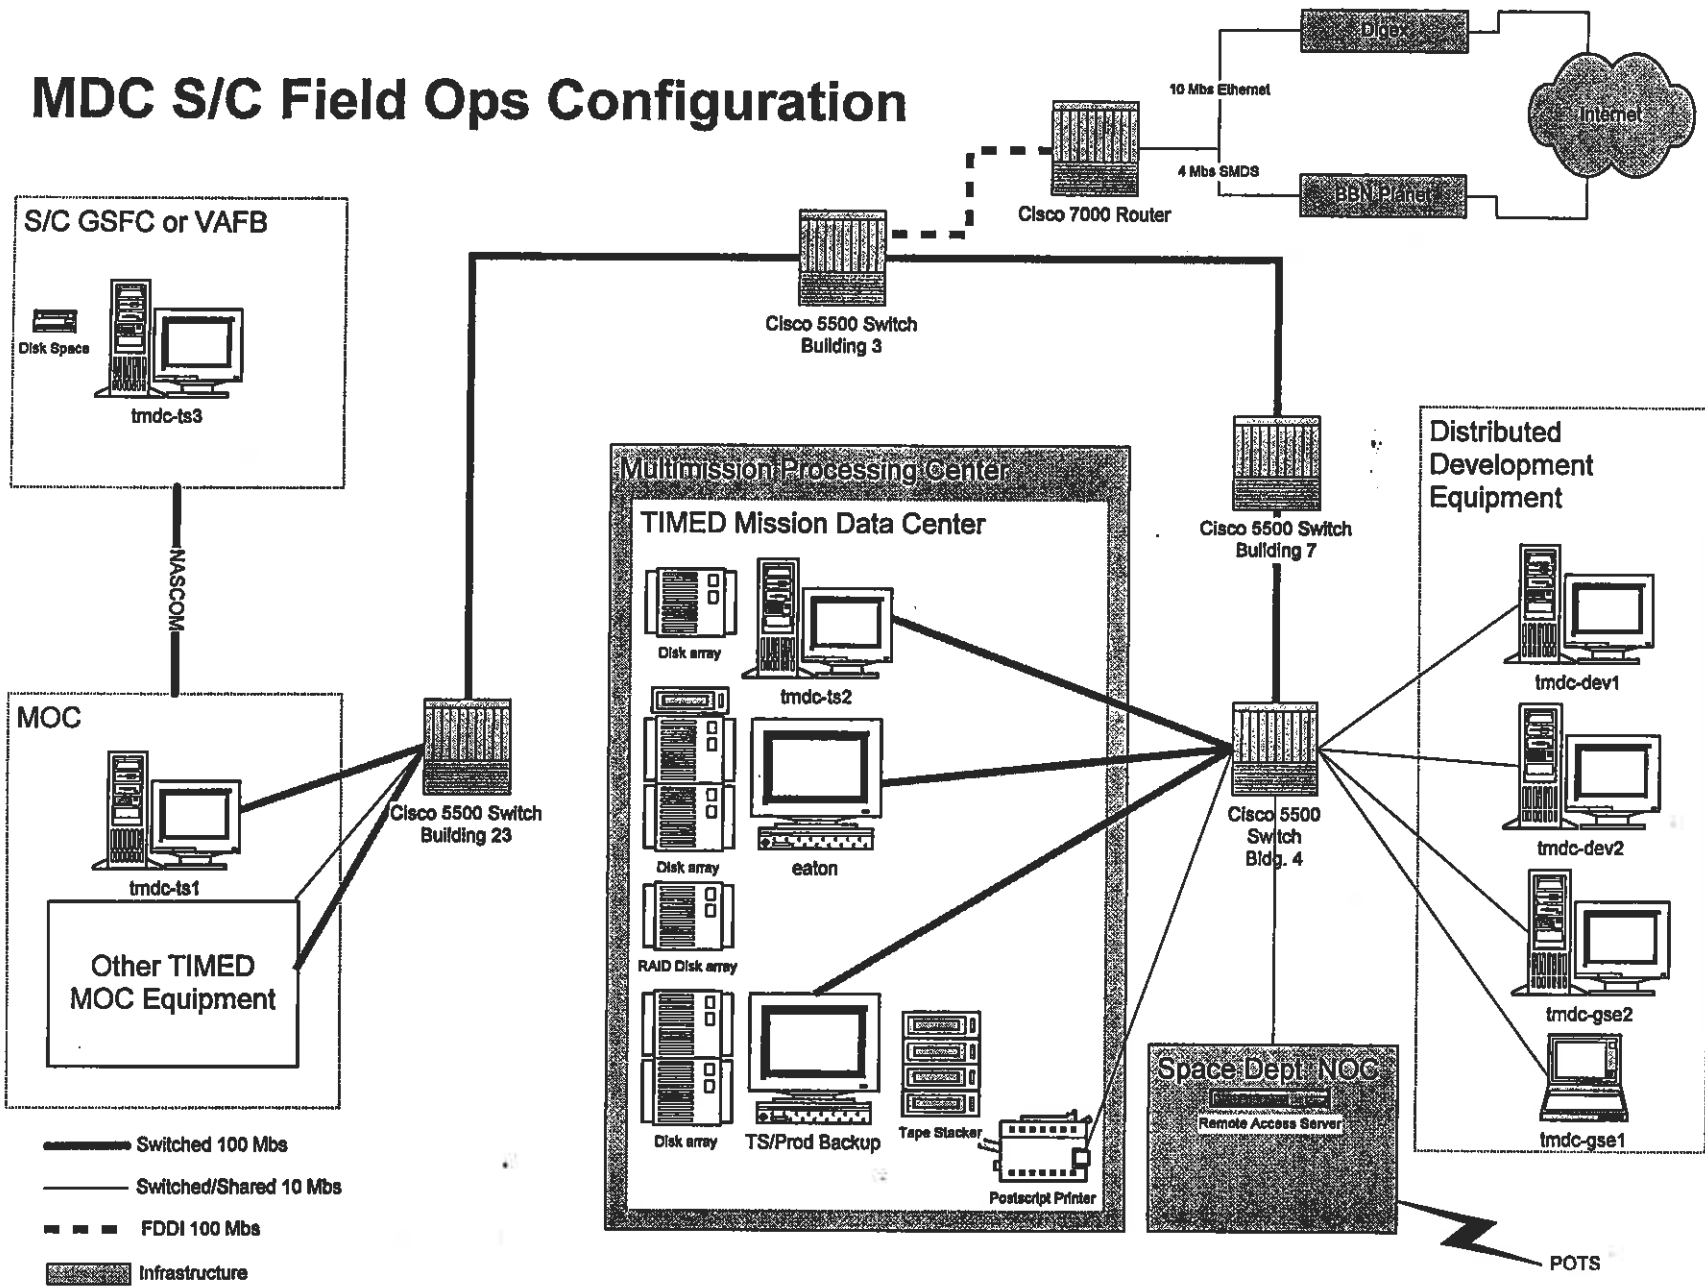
MDC S/C Field Ops Configuration

Digex

10 Mbs Ethernet

Internet

4 Mbs SMDS

BBN Planet

Cisco 7000 Router

S/C GSFC or VAFB

Disk Space

tmdc-ts3

Cisco 5500 Switch
Building 3

NASCOM

Multimission Processing Center

TIMED Mission Data Center

Cisco 5500 Switch
Building 7

Distributed Development Equipment

Disk array

tmdc-ts2

tmdc-dev1

MOC

tmdc-ts1

Cisco 5500 Switch
Building 23

Disk array

eaton

Cisco 5500
Switch
Bldg. 4

tmdc-dev2

Other TIMED MOC Equipment

RAID Disk array

tmdc-gse2

Space Dept NOC

Remote Access Server

Disk array

TS/Prod Backup

Tape Stacker

Postscript Printer

tmdc-gse1

Switched 100 Mbs

Switched/Shared 10 Mbs

FDDI 100 Mbs

Infrastructure

POTS